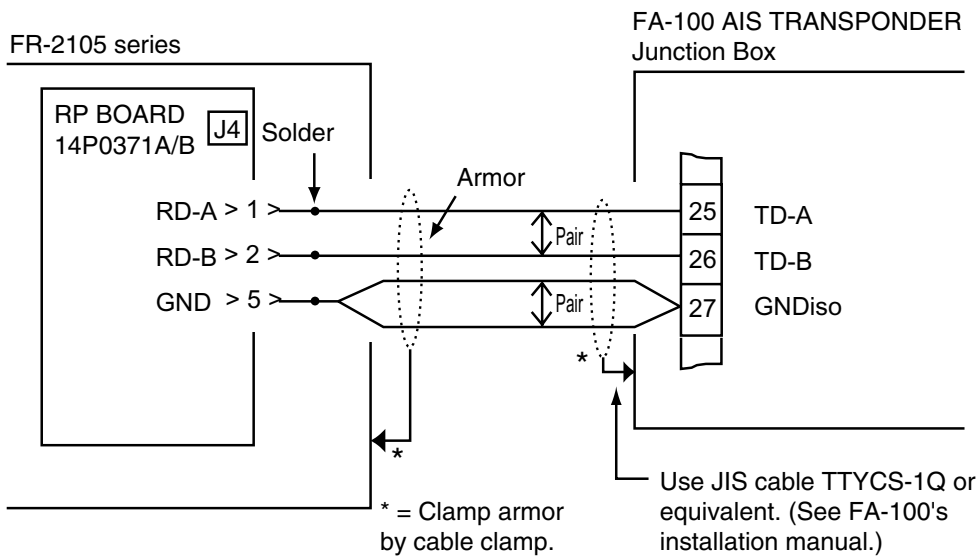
FR-2105 series

RP BOARD
14P0371A/B

J4

Solder

RD-A > 1 >

RD-B > 2 >

GND > 5 >

Armor

Pair

Pair

FA-100 AIS TRANSPONDER
Junction Box

25 TD-A

26 TD-B

27 GNDiso

*

*

* = Clamp armor by cable clamp.

Use JIS cable TTYCS-1Q or equivalent. (See FA-100's installation manual.)